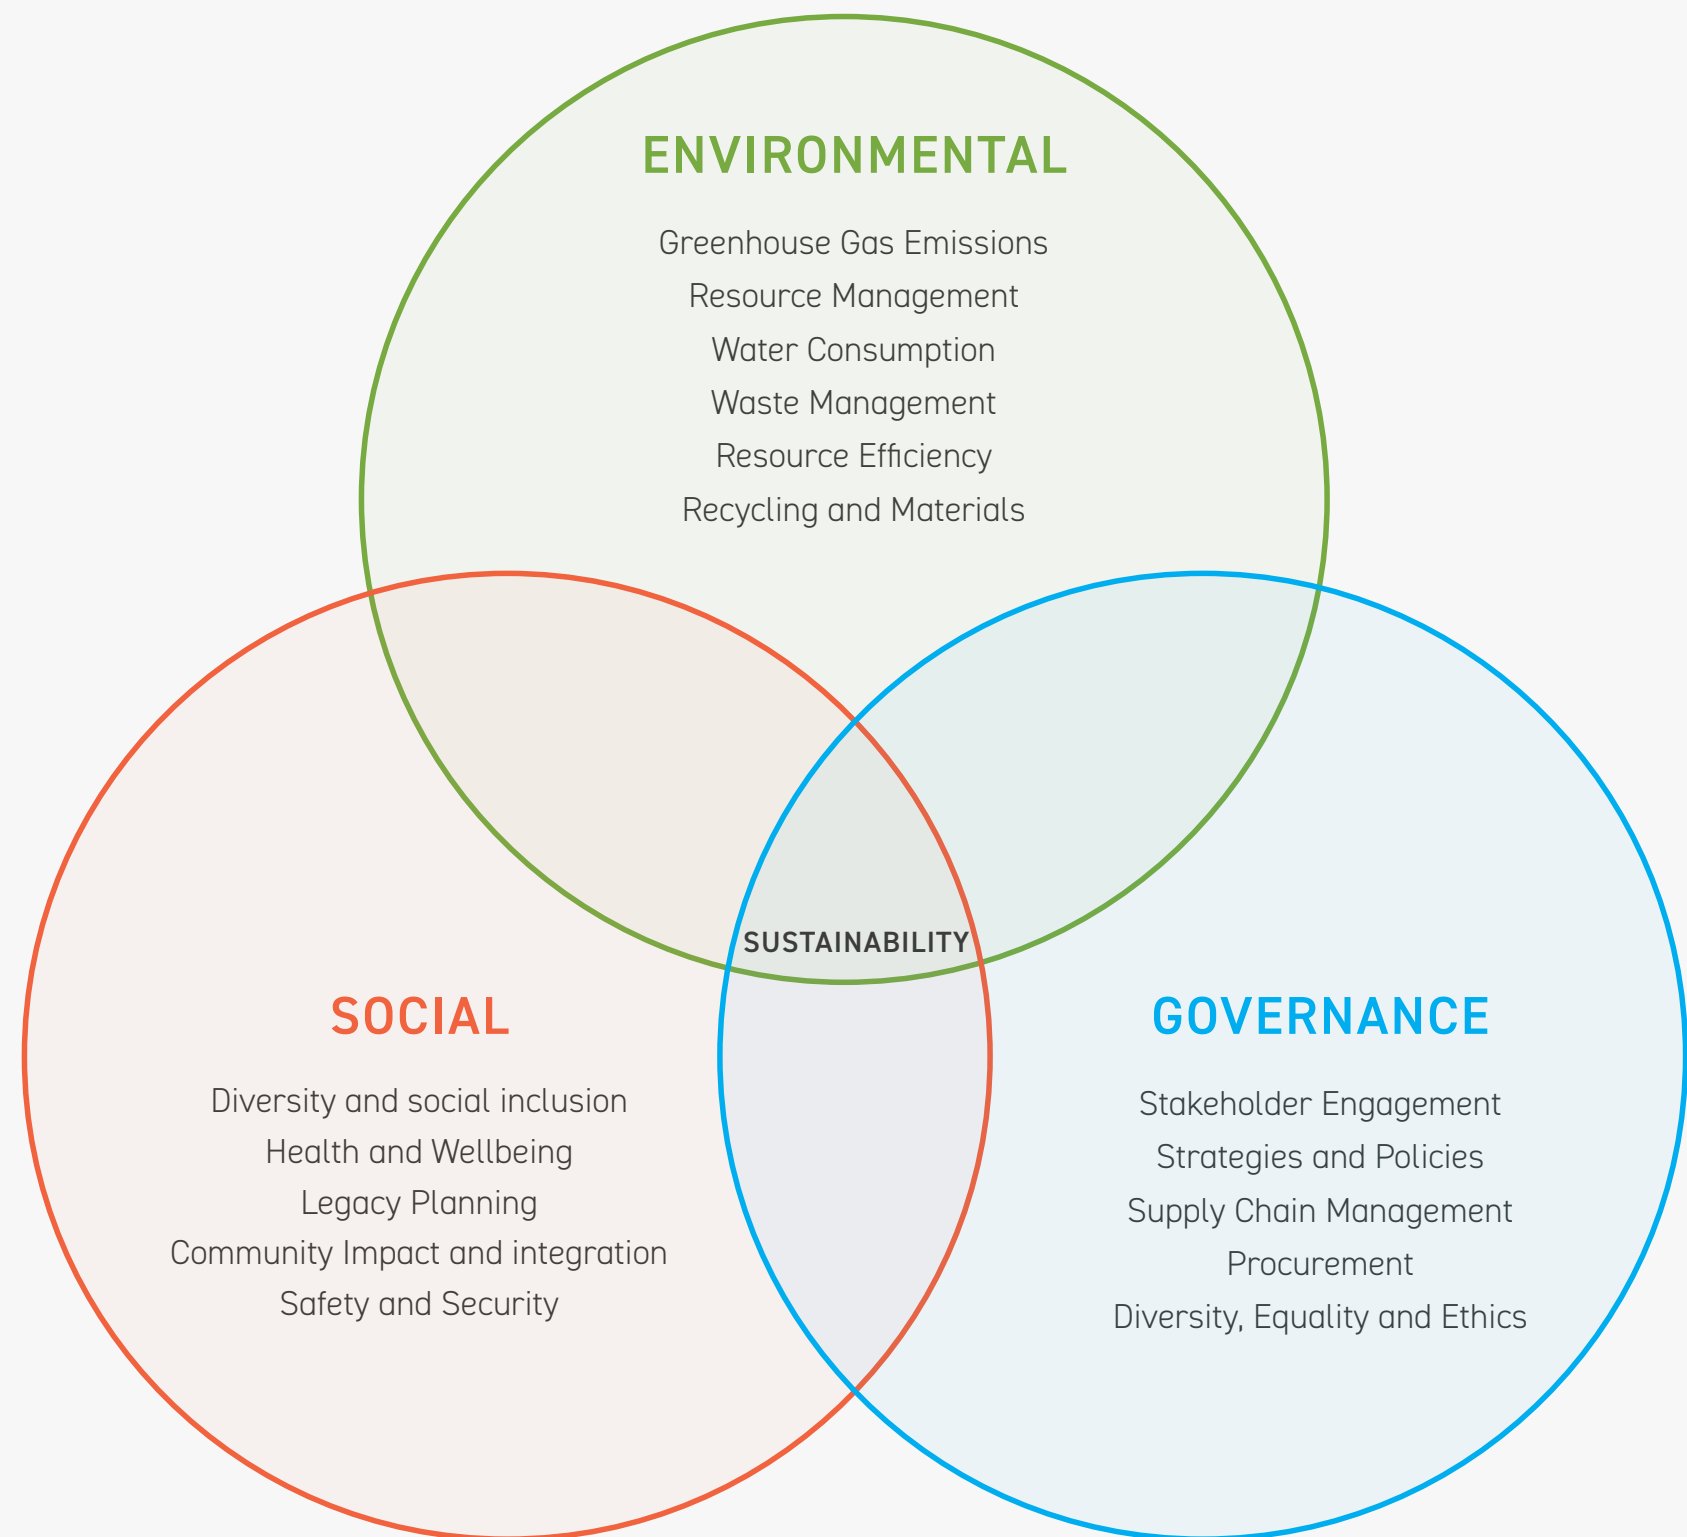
ENVIRONMENTAL

Greenhouse Gas Emissions
Resource Management
Water Consumption
Waste Management
Resource Efficiency
Recycling and Materials

SUSTAINABILITY

SOCIAL

Diversity and social inclusion
Health and Wellbeing
Legacy Planning
Community Impact and integration
Safety and Security

GOVERNANCE

Stakeholder Engagement
Strategies and Policies
Supply Chain Management
Procurement
Diversity, Equality and Ethics